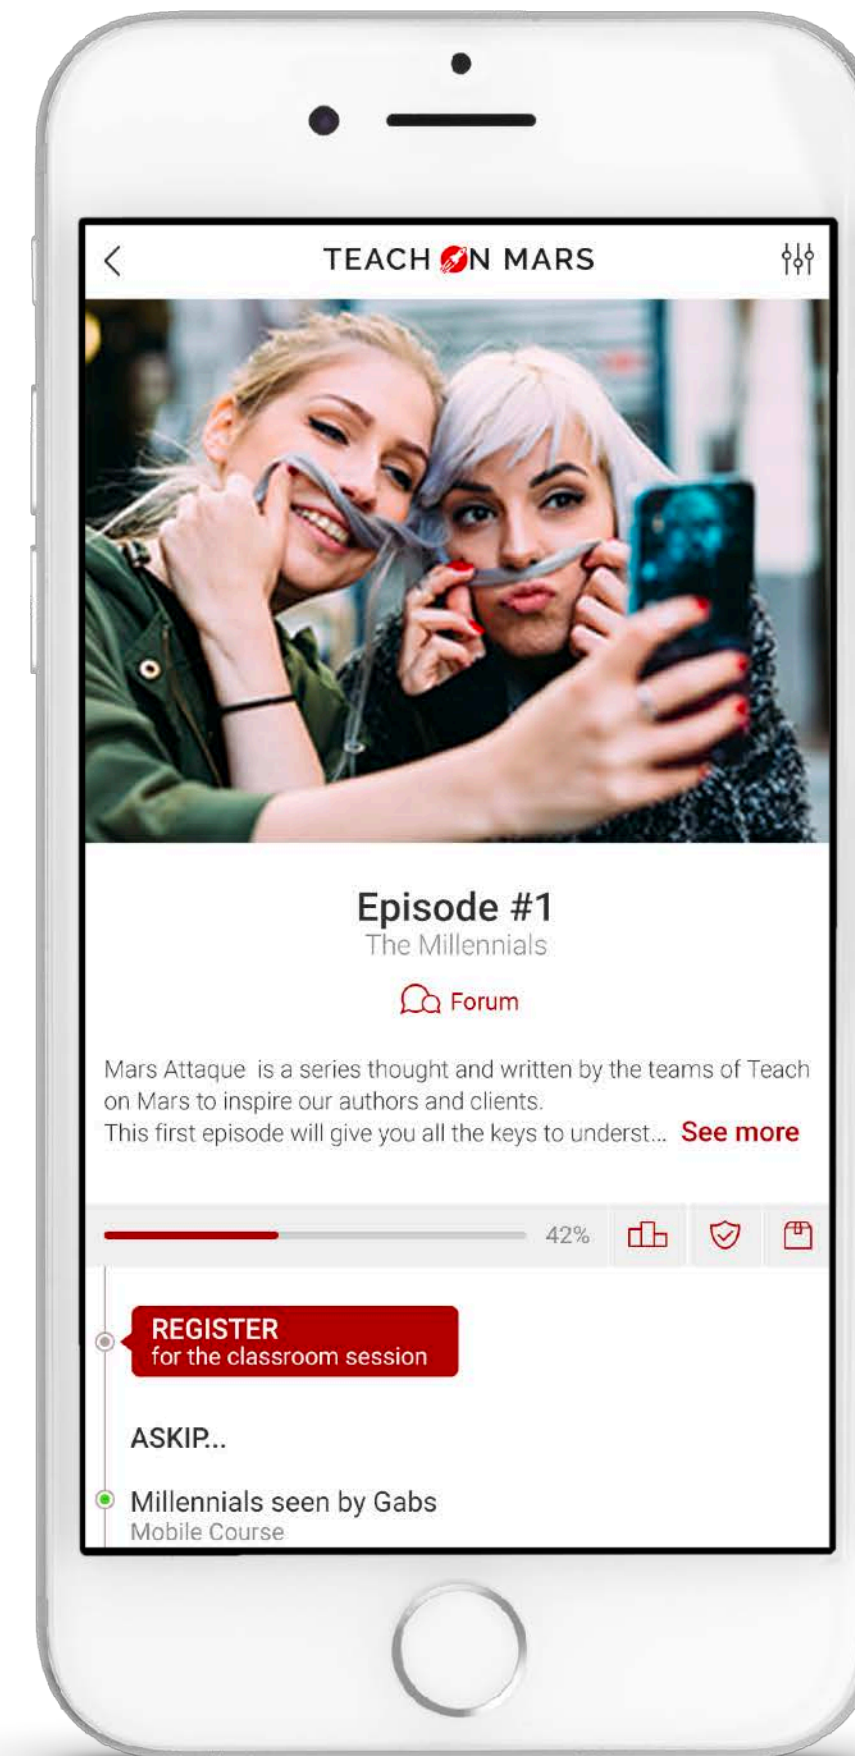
TEACH ON MARS

Episode #1
The Millennials

Forum

Mars Attaque is a series thought and written by the teams of Teach on Mars to inspire our authors and clients.
This first episode will give you all the keys to underst... See more

42%

REGISTER
for the classroom session

ASKIP...

Millennials seen by Gabs
Mobile Course